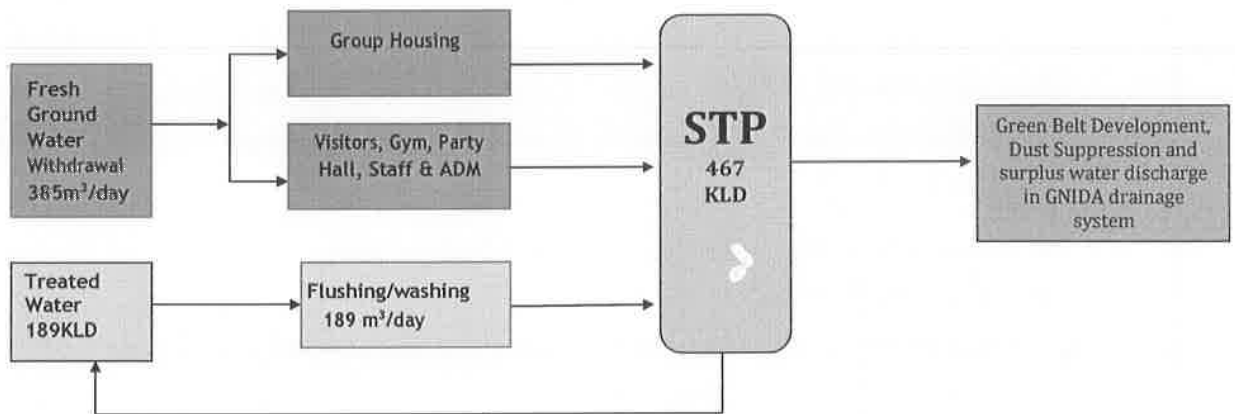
Fresh Ground Water Withdrawal $385m^3/day$

Group Housing

Visitors, Gym, Party Hall, Staff & ADM

STP
467
KLD

Green Belt Development, Dust Suppression and surplus water discharge in GNIDA drainage system

Treated Water 189KLD

Flushing/washing
$189\ m^3/day$